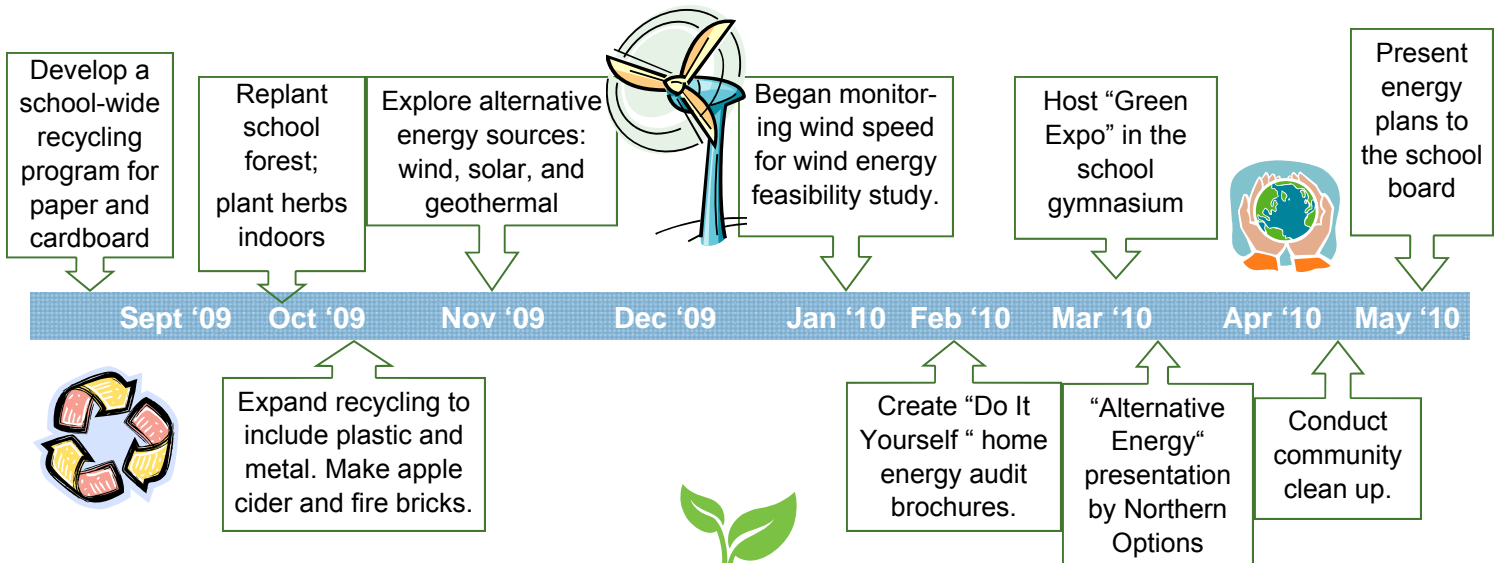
Develop a school-wide recycling program for paper and cardboard

Replant school forest; plant herbs indoors

Explore alternative energy sources: wind, solar, and geothermal

Began monitoring wind speed for wind energy feasibility study.

Host “Green Expo” in the school gymnasium

Present energy plans to the school board

Sept ‘09 Oct ‘09 Nov ‘09 Dec ‘09 Jan ‘10 Feb ‘10 Mar ‘10 Apr ‘10 May ‘10

Expand recycling to include plastic and metal. Make apple cider and fire bricks.

Create “Do It Yourself “ home energy audit brochures.

“Alternative Energy“ presentation by Northern Options

Conduct community clean up.